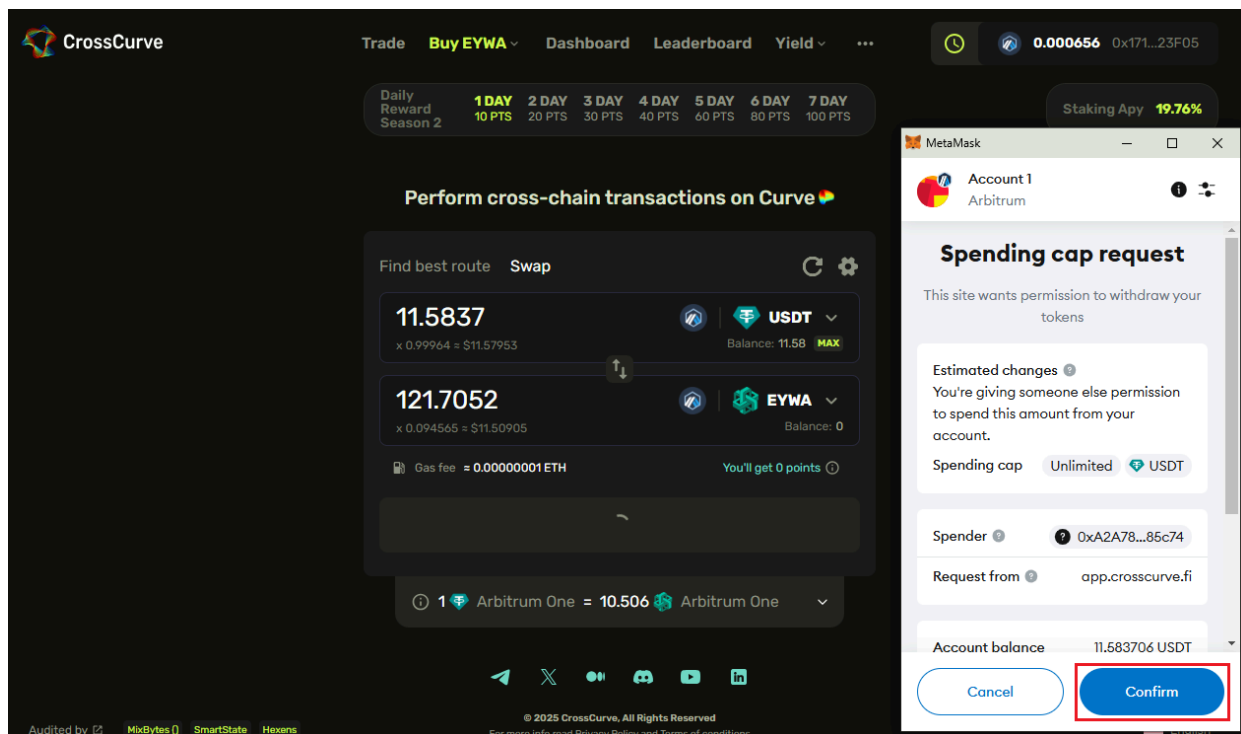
CrossCurve

Trade Buy EYWA Dashboard Leaderboard Yield ···

0.000656 0x171...23F05

Daily Reward Season 2

1 DAY 10 PTS
2 DAY 20 PTS
3 DAY 30 PTS
4 DAY 40 PTS
5 DAY 60 PTS
6 DAY 80 PTS
7 DAY 100 PTS

Staking Apy 19.76%

Perform cross-chain transactions on Curve

Find best route Swap

11.5837
x 0.99964 = $11.57953
USDT
Balance: 11.58 MAX

121.7052
x 0.094565 = $11.50905
EYWA
Balance: 0

Gas fee ≈ 0.00000001 ETH
You'll get 0 points

1 Arbitrum One = 10.506 Arbitrum One

Audited by MixBytes() SmartState Hexens

© 2025 CrossCurve, All Rights Reserved
For more info read Privacy Policy and Terms of conditions

MetaMask

Account 1
Arbitrum

Spending cap request

This site wants permission to withdraw your tokens

Estimated changes
You're giving someone else permission to spend this amount from your account.
Spending cap Unlimited USDT

Spender 0xA2A78...85c74
Request from app.crosscurve.fi

Account balance 11.583706 USDT

Cancel
Confirm